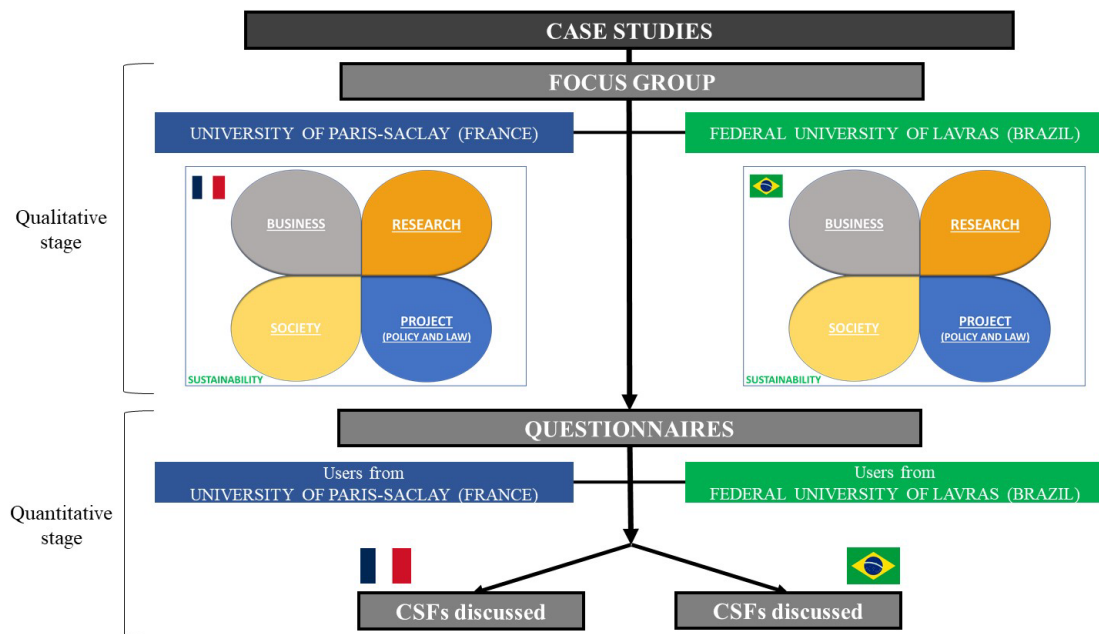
CASE STUDIES

FOCUS GROUP

Qualitative stage

UNIVERSITY OF PARIS-SACLAY (FRANCE)

FEDERAL UNIVERSITY OF LAVRAS (BRAZIL)

BUSINESS

RESEARCH

SOCIETY

PROJECT
(POLICY AND LAW)

SUSTAINABILITY

BUSINESS

RESEARCH

SOCIETY

PROJECT
(POLICY AND LAW)

SUSTAINABILITY

QUESTIONNAIRES

Quantitative stage

Users from
UNIVERSITY OF PARIS-SACLAY (FRANCE)

Users from
FEDERAL UNIVERSITY OF LAVRAS (BRAZIL)

CSFs discussed

CSFs discussed